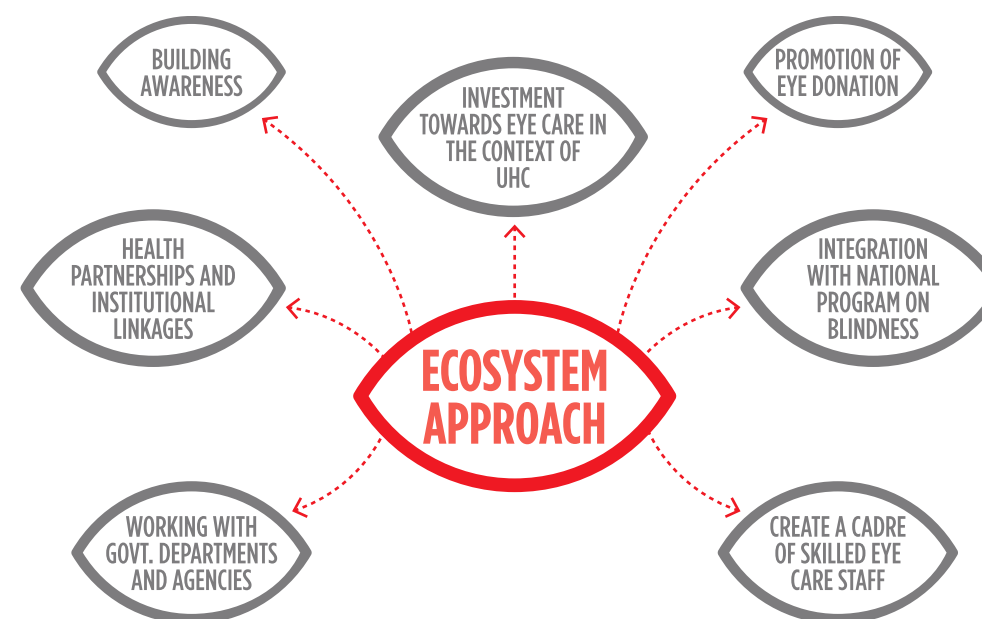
BUILDING AWARENESS

INVESTMENT TOWARDS EYE CARE IN THE CONTEXT OF UHC

PROMOTION OF EYE DONATION

HEALTH PARTNERSHIPS AND INSTITUTIONAL LINKAGES

INTEGRATION WITH NATIONAL PROGRAM ON BLINDNESS

ECOSYSTEM APPROACH

WORKING WITH GOVT. DEPARTMENTS AND AGENCIES

CREATE A CADRE OF SKILLED EYE CARE STAFF